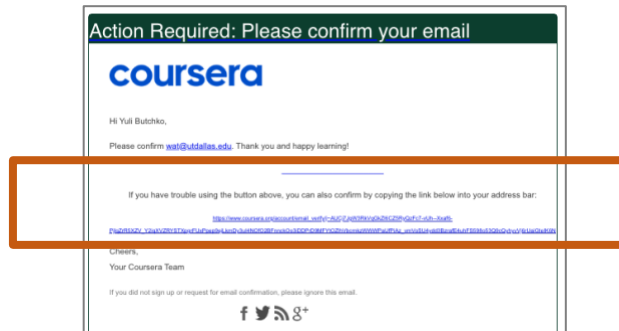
Action Required: Please confirm your email

coursera

Hi Yuli Butchko,

Please confirm wat@utdallas.edu. Thank you and happy learning!

If you have trouble using the button above, you can also confirm by copying the link below into your address bar:

https://www.coursera.org/account/email_verify/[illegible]

Cheers,
Your Coursera Team

If you did not sign up or request for email confirmation, please ignore this email.